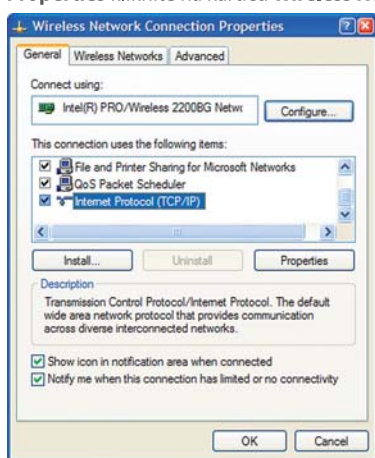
Wireless Network Connection Properties

General | Wireless Networks | Advanced

Connect using:

Intel(R) PRO/Wireless 2200BG Netwo

Configure...

This connection uses the following items:

File and Printer Sharing for Microsoft Networks
QoS Packet Scheduler
Internet Protocol (TCP/IP)

Install... | Uninstall | Properties

Description

Transmission Control Protocol/Internet Protocol. The default wide area network protocol that provides communication across diverse interconnected networks.

Show icon in notification area when connected
Notify me when this connection has limited or no connectivity

OK | Cancel